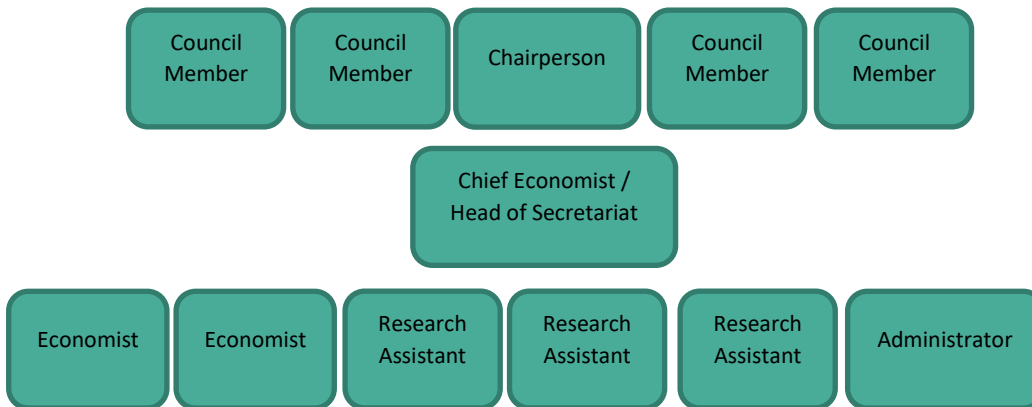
Council Member

Council Member

Chairperson

Council Member

Council Member

Chief Economist / Head of Secretariat

Economist

Economist

Research Assistant

Research Assistant

Research Assistant

Administrator